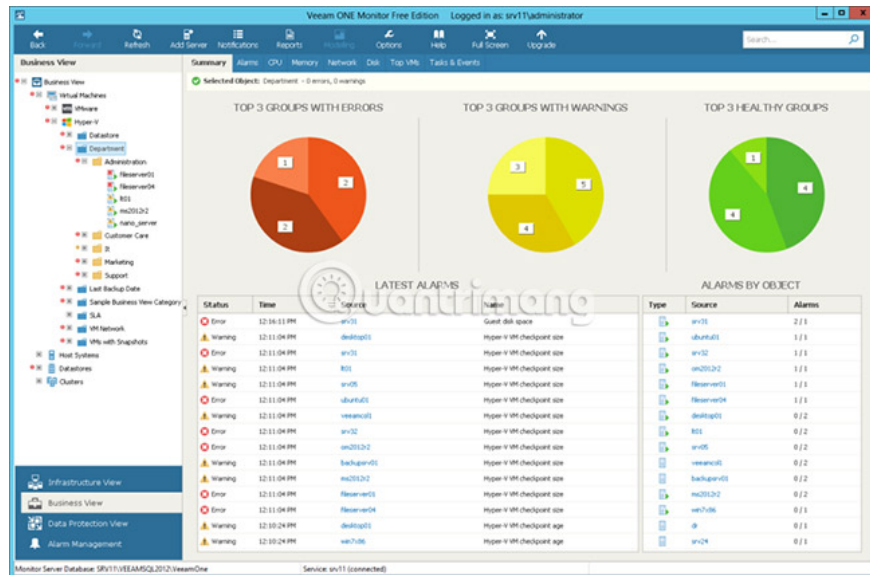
Veeam ONE Monitor Free Edition Logged in as: srv11\administrator

Back Forward Refresh Add Server Notifications Reports Modeling Options Help Full Screen Upgrade

Search...

Business View

Business View
Virtual Machines
VMware
Hyper-V
Datastore
Department
Administration
fileserver01
fileserver04
lt01
ms2012r2
nano_server
Customer Care
It
Marketing
Support
Last Backup Date
Sample Business View Category
SLA
VM Network
VMs with Snapshots
Host Systems
Datastores
Clusters

Infrastructure View
Business View
Data Protection View
Alarm Management

Summary Alarms CPU Memory Network Disk Top VMs Tasks & Events

Selected Object: Department - 0 errors, 0 warnings

TOP 3 GROUPS WITH ERRORS

1
2
2

TOP 3 GROUPS WITH WARNINGS

3
5
4

TOP 3 HEALTHY GROUPS

1
4
4

LATEST ALARMS

| Status | Time | Source | Name |
|---|---|---|---|
| Error | 12:16:11 PM | srv31 | Guest disk space |
| Warning | 12:11:04 PM | desktop01 | Hyper-V VM checkpoint size |
| Error | 12:11:04 PM | srv31 | Hyper-V VM checkpoint size |
| Warning | 12:11:04 PM | lt01 | Hyper-V VM checkpoint size |
| Warning | 12:11:04 PM | srv05 | Hyper-V VM checkpoint size |
| Error | 12:11:04 PM | ubuntu01 | Hyper-V VM checkpoint size |
| Warning | 12:11:04 PM | veeamcol01 | Hyper-V VM checkpoint size |
| Error | 12:11:04 PM | srv32 | Hyper-V VM checkpoint size |
| Error | 12:11:04 PM | om2012r2 | Hyper-V VM checkpoint size |
| Warning | 12:11:04 PM | backupsrv01 | Hyper-V VM checkpoint size |
| Warning | 12:11:04 PM | ms2012r2 | Hyper-V VM checkpoint size |
| Error | 12:11:04 PM | fileserver01 | Hyper-V VM checkpoint size |
| Error | 12:11:04 PM | fileserver04 | Hyper-V VM checkpoint size |
| Warning | 12:10:24 PM | desktop01 | Hyper-V VM checkpoint age |
| Warning | 12:10:24 PM | win7x86 | Hyper-V VM checkpoint age |

ALARMS BY OBJECT

| Type | Source | Alarms |
|---|---|---|
| | srv31 | 2 / 1 |
| | ubuntu01 | 1 / 1 |
| | srv32 | 1 / 1 |
| | om2012r2 | 1 / 1 |
| | fileserver01 | 1 / 1 |
| | fileserver04 | 1 / 1 |
| | desktop01 | 0 / 2 |
| | lt01 | 0 / 2 |
| | srv05 | 0 / 2 |
| | veeamcol01 | 0 / 2 |
| | backupsrv01 | 0 / 2 |
| | ms2012r2 | 0 / 2 |
| | win7x86 | 0 / 2 |
| | dr | 0 / 1 |
| | srv24 | 0 / 1 |

Monitor Server Database: SRV11\VEEAMSQL2012\VeeamOne Service: srv11 (connected)